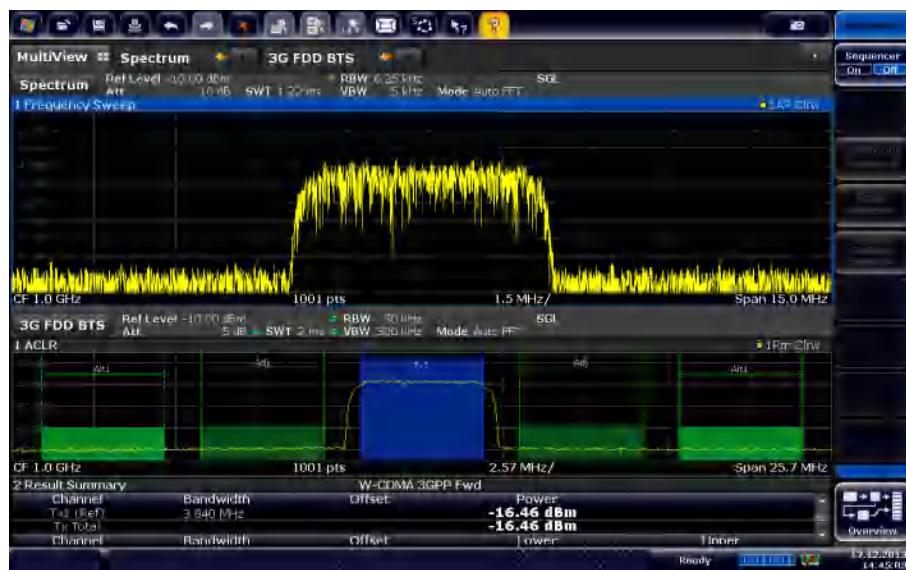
MultiView Spectrum 3G FDD BTS

Sequencer
On Off

Spectrum Ref Level -10.00 dBm RBW 6.25 kHz SGL
Att 10 dB SWT 1.20 ms VBW 5 kHz Mode Auto FFT

1 Frequency Sweep
1AP Clrw

CF 1.0 GHz 1001 pts 1.5 MHz/ Span 15.0 MHz

3G FDD BTS Ref Level -10.00 dBm RBW 30 kHz SGL
Att 5 dB SWT 2 ms VBW 300 kHz Mode Auto FFT

1 ACLR
1Pm Clrw

Alt Adj Tx1 Adj Alt

CF 1.0 GHz 1001 pts 2.57 MHz/ Span 25.7 MHz

2 Result Summary W-CDMA 3GPP Fwd

| Channel | Bandwidth | Offset | Power | |
|---|---|---|---|---|
| Tx1 (Ref) | 3.840 MHz | | -16.46 dBm | |
| Tx Total | | | -16.46 dBm | |
| Channel | Bandwidth | Offset | Lower | Upper |

Overview

Ready

17.12.2013
14:45:03